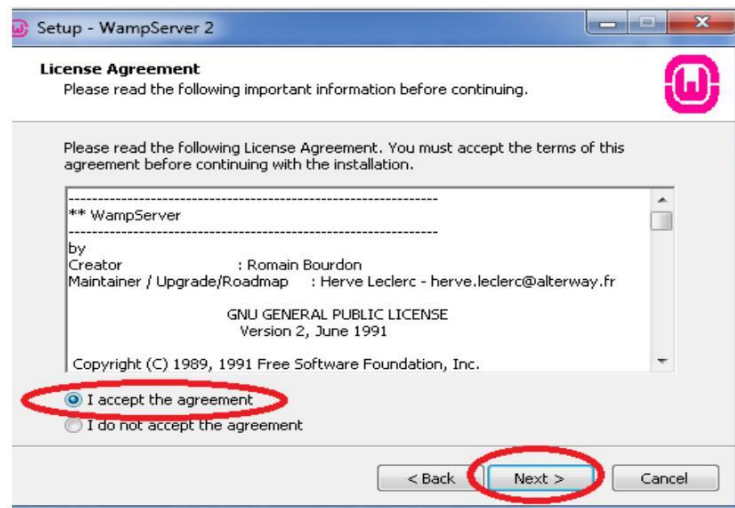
Setup - WampServer 2

License Agreement
Please read the following important information before continuing.

Please read the following License Agreement. You must accept the terms of this agreement before continuing with the installation.

--------------------------------------------------------------
** WampServer
--------------------------------------------------------------
by
Creator : Romain Bourdon
Maintainer / Upgrade/Roadmap : Herve Leclerc - herve.leclerc@alterway.fr

GNU GENERAL PUBLIC LICENSE
Version 2, June 1991

Copyright (C) 1989, 1991 Free Software Foundation, Inc.

I accept the agreement
I do not accept the agreement

< Back
Next >
Cancel